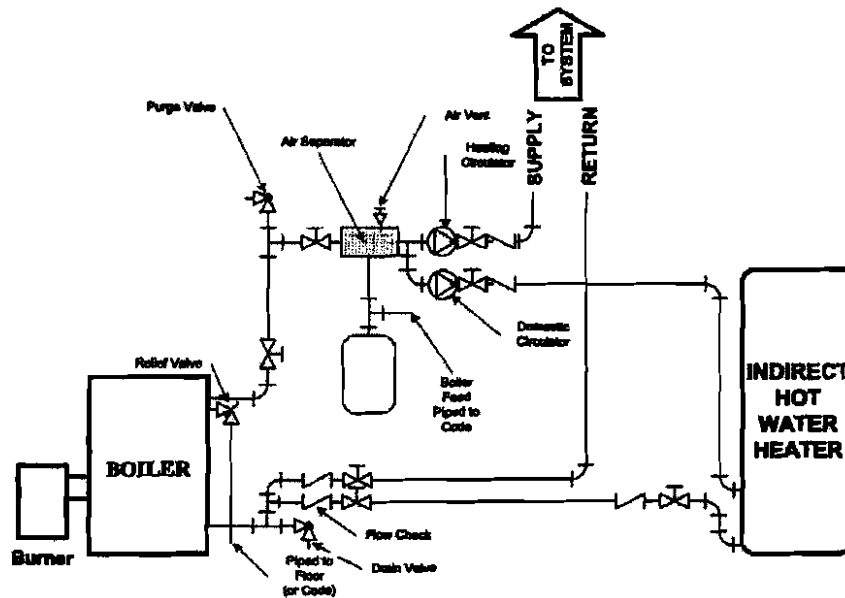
TO SYSTEM

Purge Valve

Air Vent

Air Separator

Heating Circulator

SUPPLY

RETURN

Domestic Circulator

Relief Valve

Boiler Feed Piped to Code

INDIRECT HOT WATER HEATER

BOILER

Burner

Flow Check

Piped to Floor (or Code)

Drain Valve